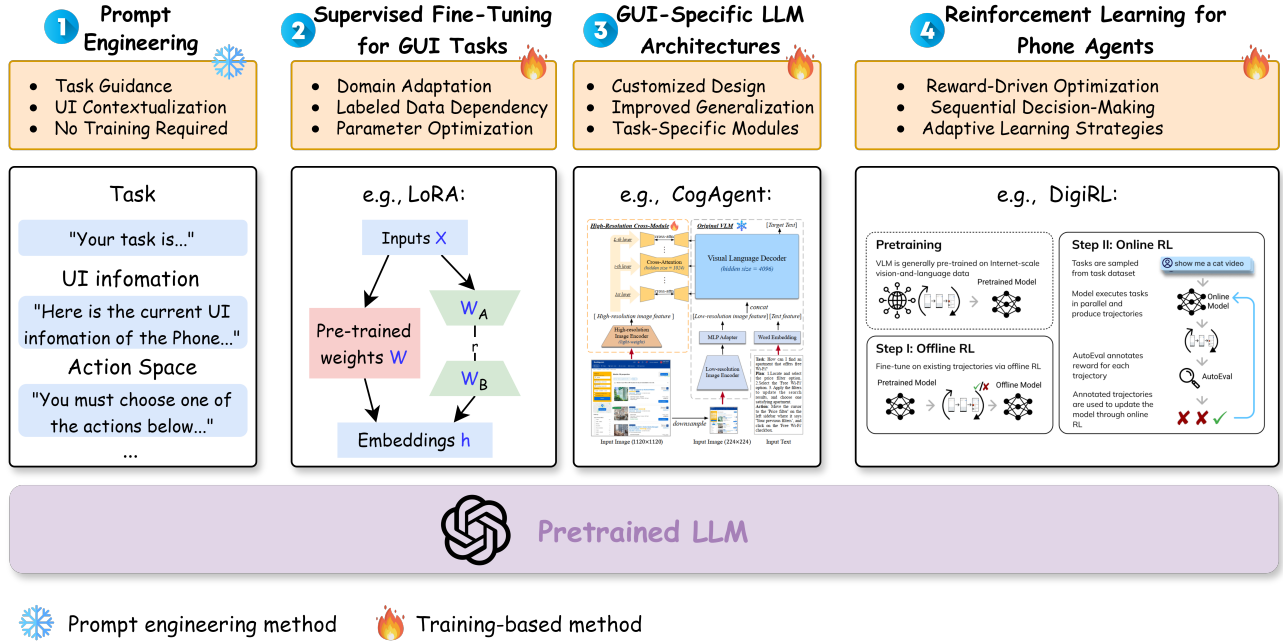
1 Prompt Engineering

• Task Guidance
• UI Contextualization
• No Training Required

2 Supervised Fine-Tuning for GUI Tasks

• Domain Adaptation
• Labeled Data Dependency
• Parameter Optimization

3 GUI-Specific LLM Architectures

• Customized Design
• Improved Generalization
• Task-Specific Modules

4 Reinforcement Learning for Phone Agents

• Reward-Driven Optimization
• Sequential Decision-Making
• Adaptive Learning Strategies

Task
"Your task is..."
UI infomation
"Here is the current UI infomation of the Phone..."
Action Space
"You must choose one of the actions below..."
...

e.g., LoRA:
Inputs X
Pre-trained weights W
$W_A$
r
$W_B$
Embeddings h

e.g., CogAgent:
High-Resolution Cross-Module
Original VLM
[Target Text]
Cross-Attention (hidden size = 1024)
Visual Language Decoder (hidden size = 4096)
[High-resolution image feature]
[Low-resolution image feature]
[Text feature]
concat
High-resolution Image Encoder
MLP Adapter
Word Embedding
Low-resolution Image Encoder
Input Image (1120×1120)
downsample
Input Image (224×224)
Input Text

e.g., DigiRL:
Pretraining
VLM is generally pre-trained on Internet-scale vision-and-language data
Pretrained Model
Step I: Offline RL
Fine-tune on existing trajectories via offline RL
Pretrained Model
Offline Model
Step II: Online RL
Tasks are sampled from task dataset
show me a cat video
Model executes tasks in parallel and produce trajectories
Online Model
AutoEval annotates reward for each trajectory
AutoEval
Annotated trajectories are used to update the model through online RL

Pretrained LLM

Prompt engineering method    Training-based method